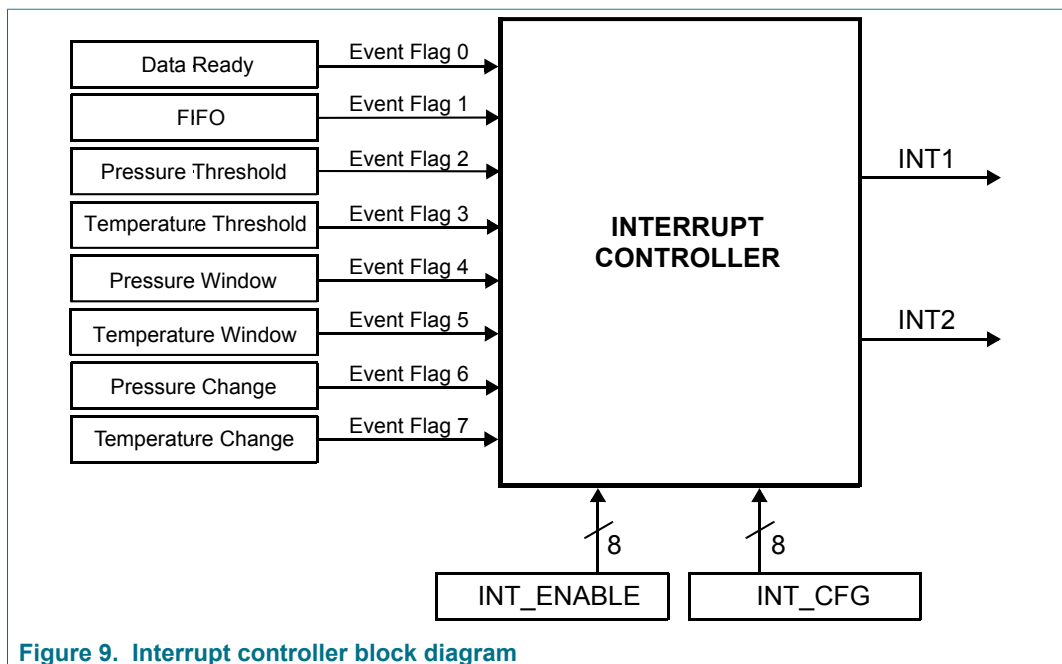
Data Ready
Event Flag 0
FIFO
Event Flag 1
Pressure Threshold
Event Flag 2
Temperature Threshold
Event Flag 3
Pressure Window
Event Flag 4
Temperature Window
Event Flag 5
Pressure Change
Event Flag 6
Temperature Change
Event Flag 7

INTERRUPT CONTROLLER

INT1
INT2

8
8
INT_ENABLE
INT_CFG

Figure 9. Interrupt controller block diagram